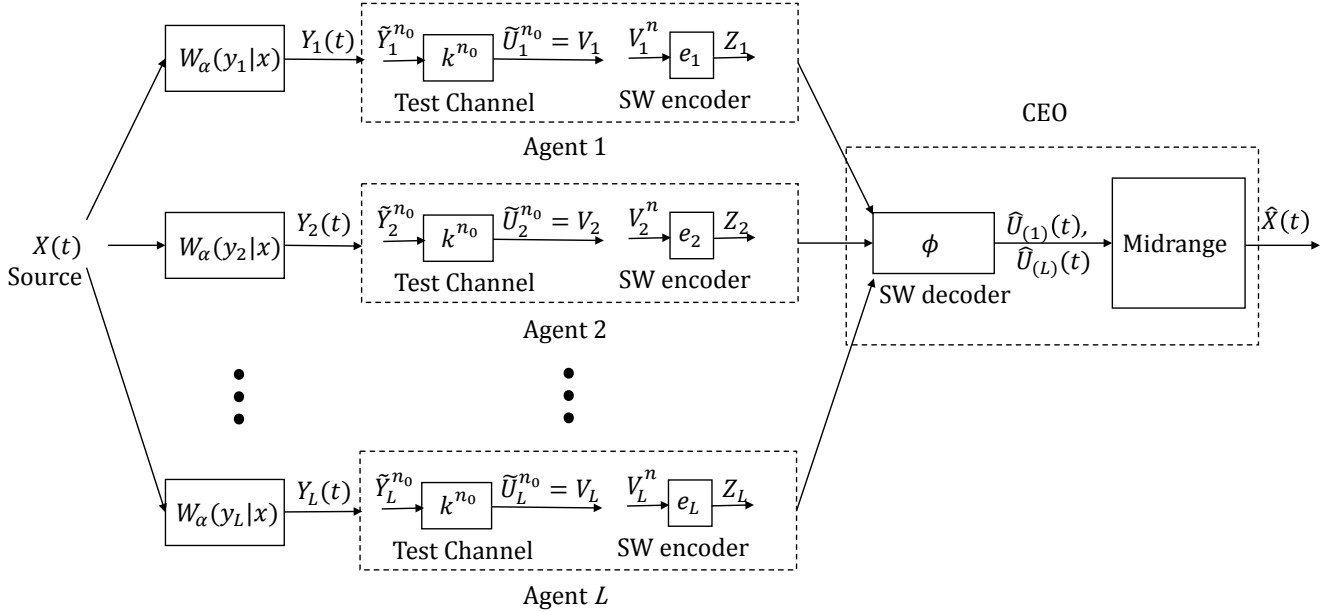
$X(t)$
Source

$W_\alpha(y_1|x)$ $Y_1(t)$ $\tilde{Y}_1^{n_0}$ $k^{n_0}$ $\tilde{U}_1^{n_0} = V_1$ $V_1^n$ $e_1$ $Z_1$
Test Channel SW encoder
Agent 1

$W_\alpha(y_2|x)$ $Y_2(t)$ $\tilde{Y}_2^{n_0}$ $k^{n_0}$ $\tilde{U}_2^{n_0} = V_2$ $V_2^n$ $e_2$ $Z_2$
Test Channel SW encoder
Agent 2

$W_\alpha(y_L|x)$ $Y_L(t)$ $\tilde{Y}_L^{n_0}$ $k^{n_0}$ $\tilde{U}_L^{n_0} = V_L$ $V_L^n$ $e_L$ $Z_L$
Test Channel SW encoder
Agent $L$

CEO
$\phi$
SW decoder
$\hat{U}_{(1)}(t)$, $\hat{U}_{(L)}(t)$
Midrange
$\hat{X}(t)$